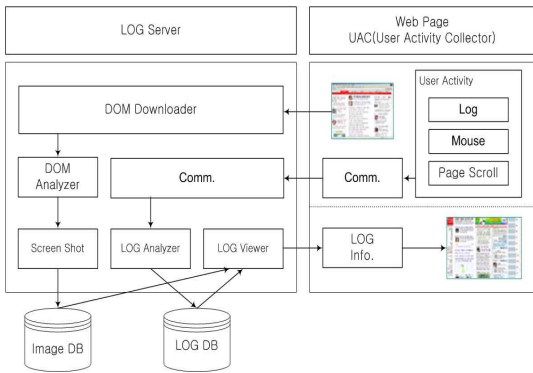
LOG Server

Web Page
UAC(User Activity Collector)

DOM Downloader

User Activity

Log

Mouse

Page Scroll

DOM Analyzer

Comm.

Comm.

Screen Shot

LOG Analyzer

LOG Viewer

LOG Info.

Image DB

LOG DB